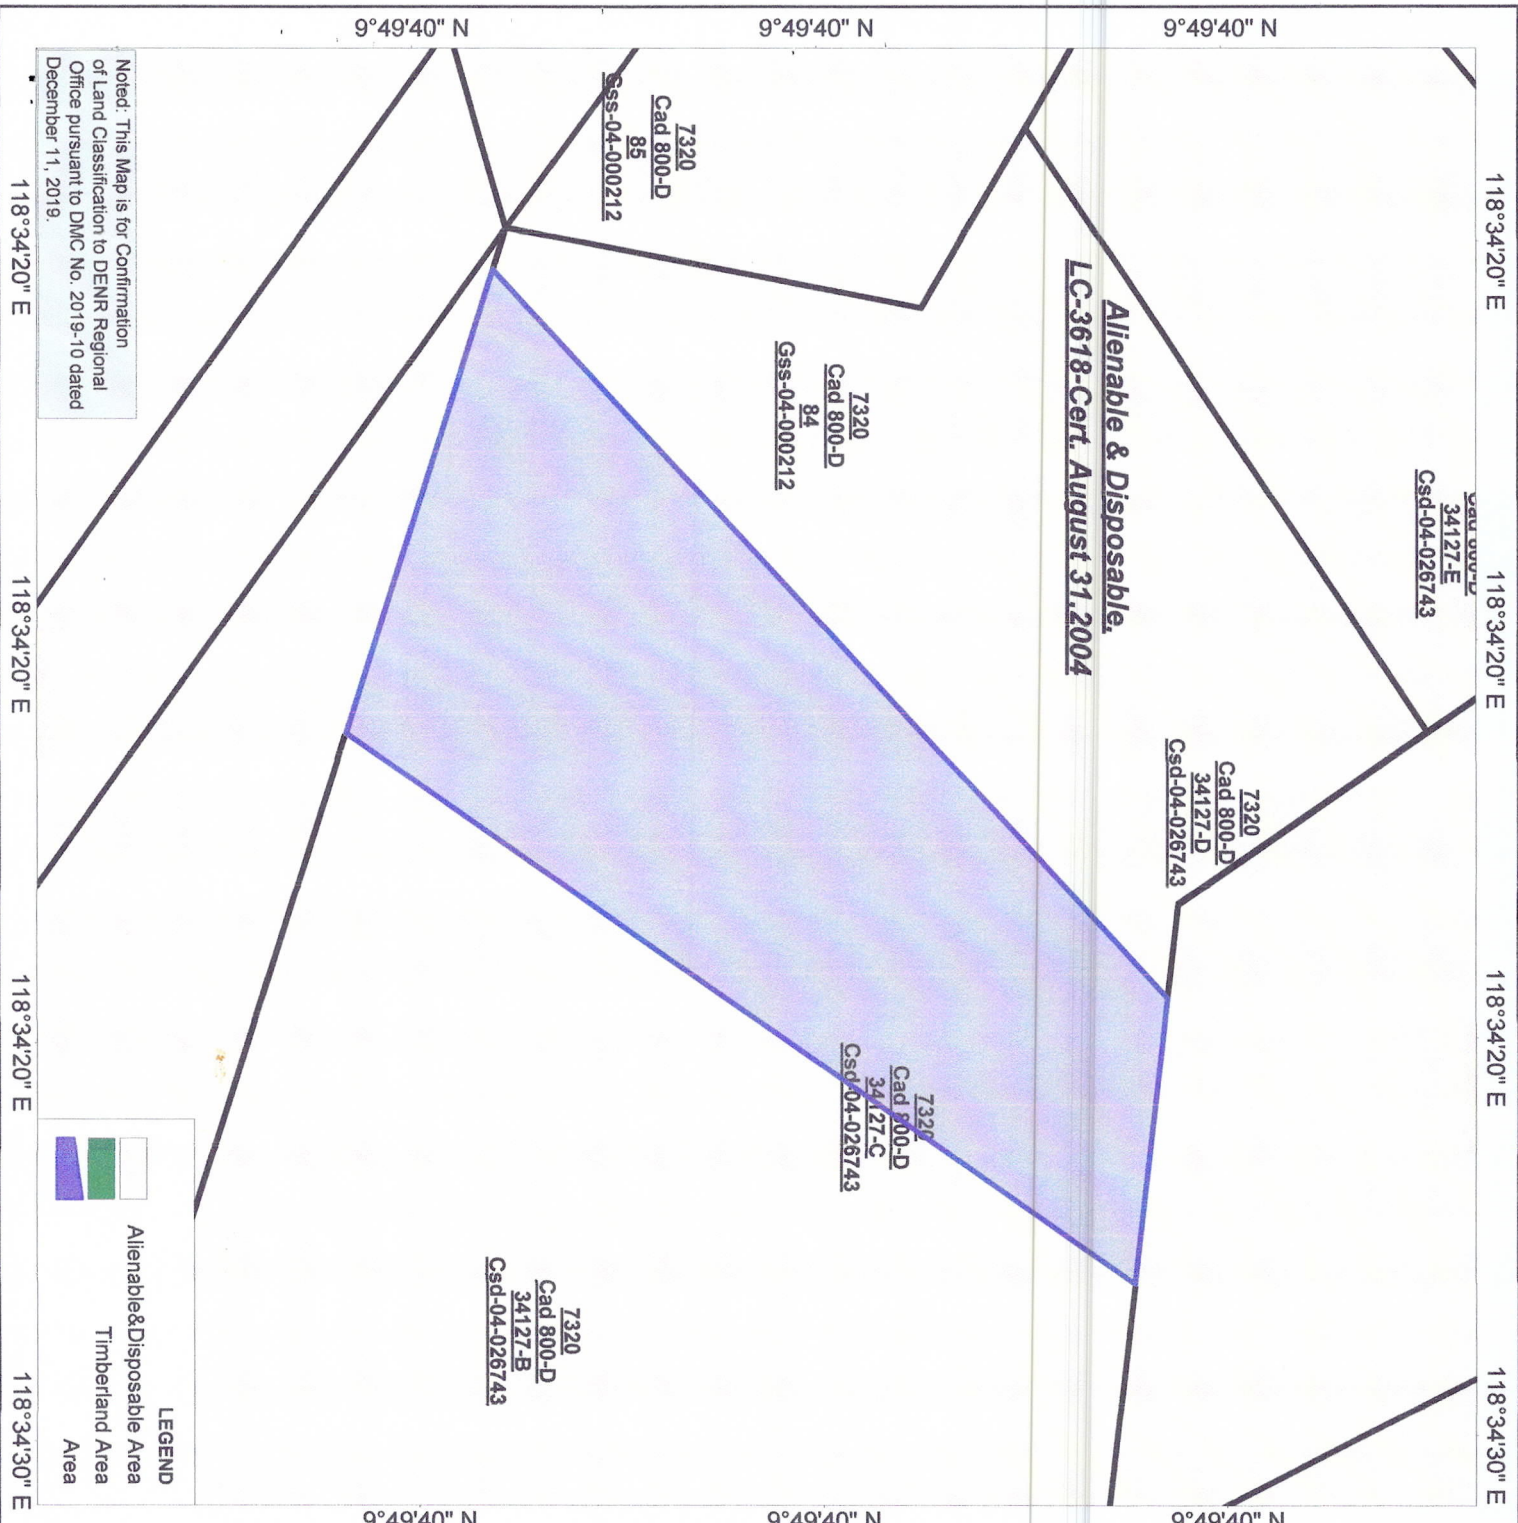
9°49'40" N
9°49'40" N
9°49'40" N

Noted: This Map is for Confirmation of Land Classification to DENR Regional Office pursuant to DMC No. 2019-10 dated December 11, 2019.

118°34'20" E
118°34'20" E
118°34'20" E
118°34'30" E

118°34'20" E
118°34'20" E
118°34'20" E
118°34'30" E

7320
Cad 800-D
85
Gss-04-000212

7320
Cad 800-D
84
Gss-04-000212

Alienable & Disposable,
LC-3618-Cert. August 31,2004

Cad 800-D
34127-E
Csd-04-026743

7320
Cad 800-D
34127-D
Csd-04-026743

7320
Cad 800-D
34127-C
Csd-04-026743

7320
Cad 800-D
34127-B
Csd-04-026743

LEGEND
Alienable&Disposable Area
Timberland Area
Area

9°49'40" N
9°49'40" N
9°49'40" N